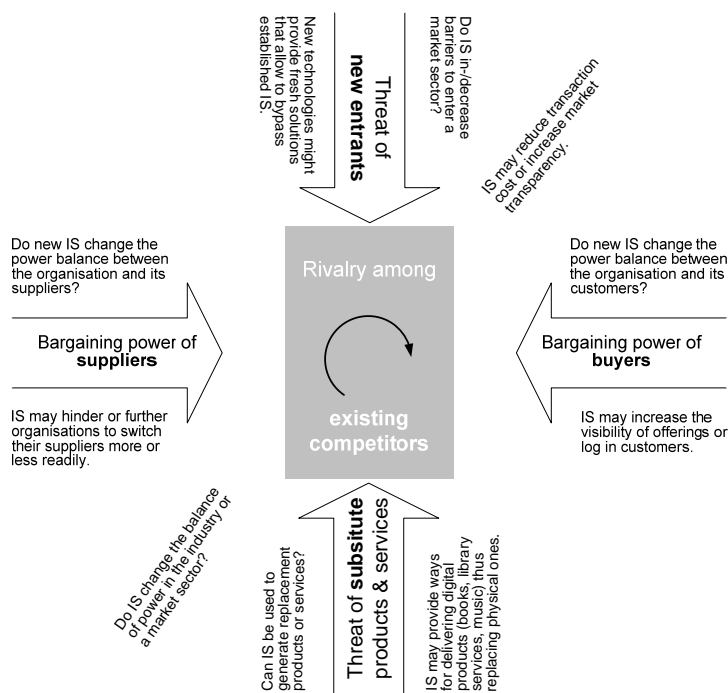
Threat of **new entrants**

New technologies might provide fresh solutions that allow to bypass established IS.

Do IS in-/decrease barriers to enter a market sector?

IS may reduce transaction cost or increase market transparency.

Do new IS change the power balance between the organisation and its suppliers?

Bargaining power of **suppliers**

IS may hinder or further organisations to switch their suppliers more or less readily.

Rivalry among

existing competitors

Do new IS change the power balance between the organisation and its customers?

Bargaining power of **buyers**

IS may increase the visibility of offerings or log in customers.

Do IS change the balance of power in the industry or a market sector?

Can IS be used to generate replacement products or services?

Threat of **subsitute** products & services

IS may provide ways for delivering digital products (books, library services, music) thus replacing physical ones.